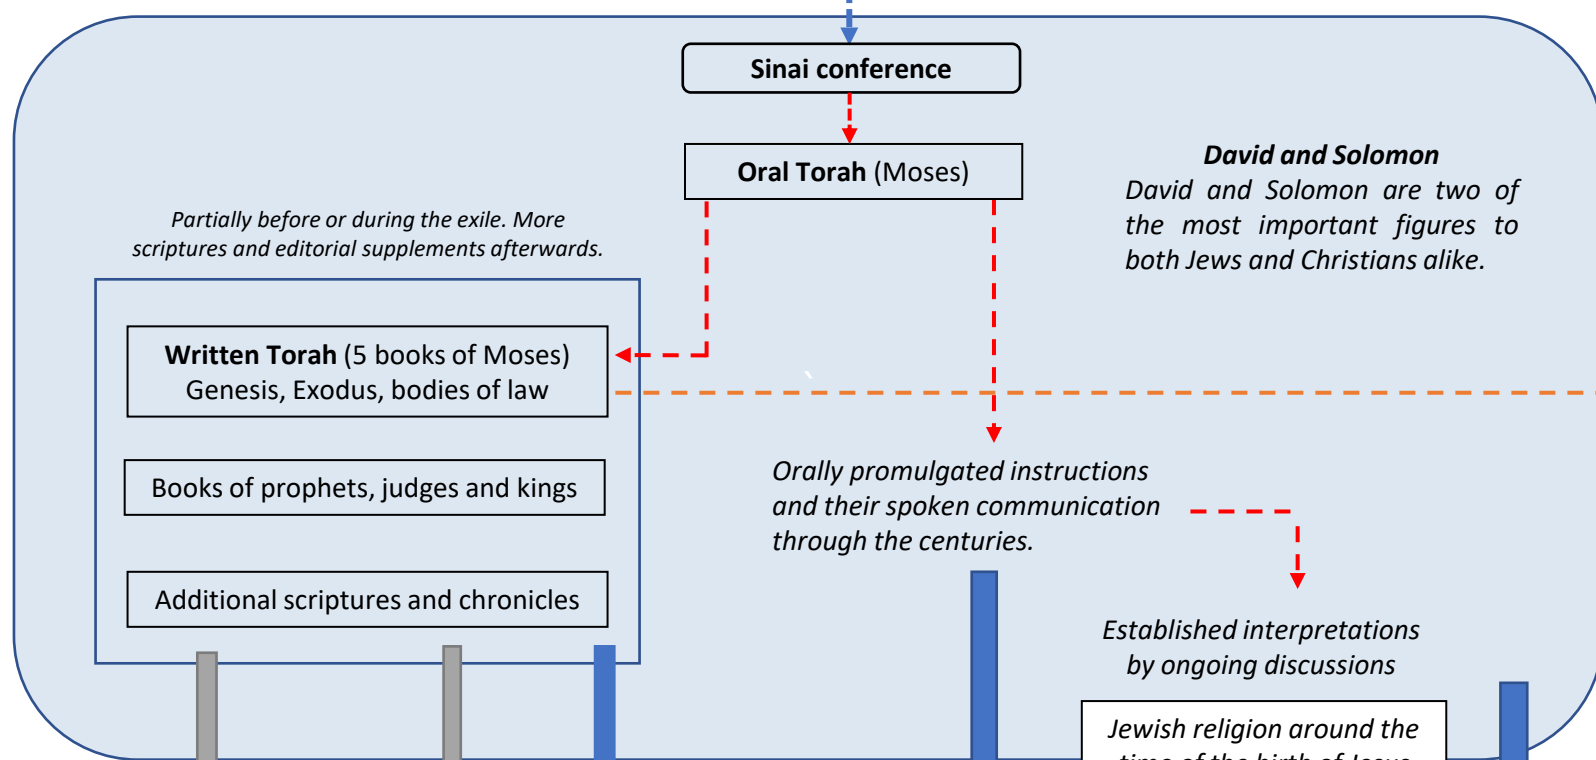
Sinai conference

Oral Torah (Moses)

David and Solomon
David and Solomon are two of the most important figures to both Jews and Christians alike.

Partially before or during the exile. More scriptures and editorial supplements afterwards.

Written Torah (5 books of Moses)
Genesis, Exodus, bodies of law

Books of prophets, judges and kings

Additional scriptures and chronicles

Orally promulgated instructions and their spoken communication through the centuries.

Established interpretations by ongoing discussions

Jewish religion around the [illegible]